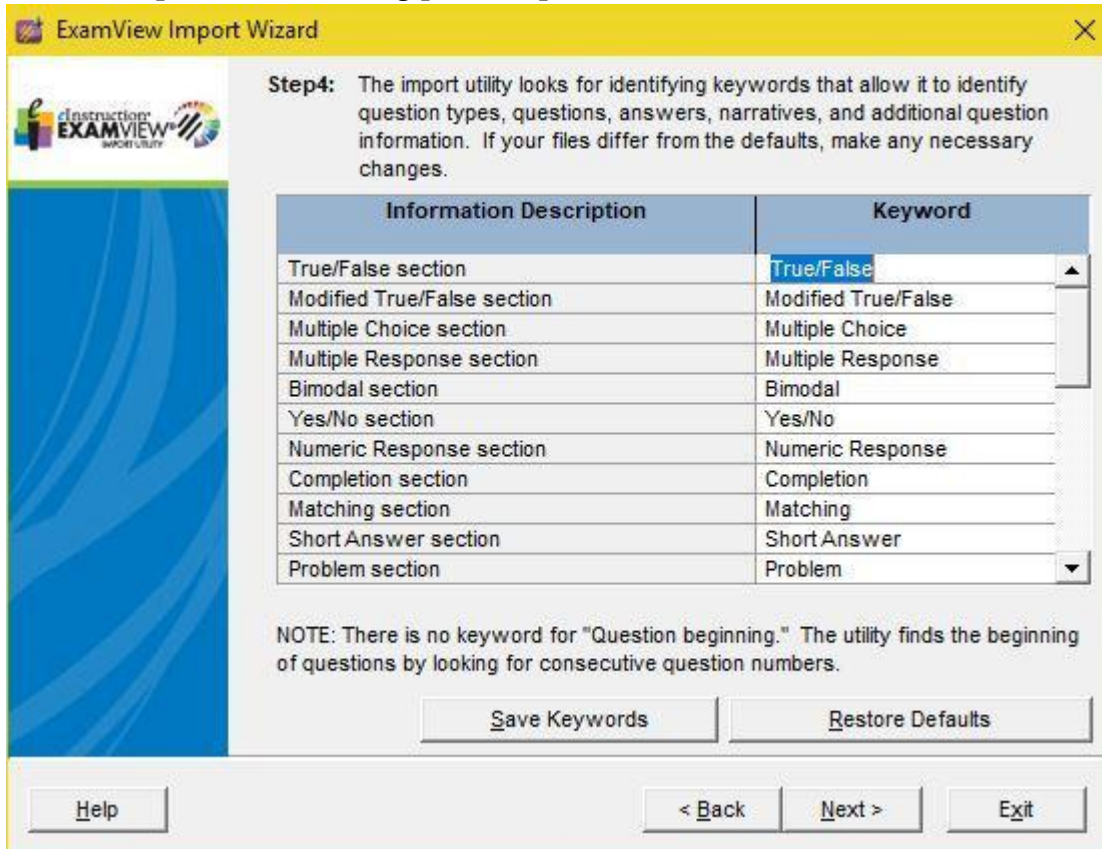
ExamView Import Wizard

eInstruction EXAMVIEW IMPORT UTILITY

Step4: The import utility looks for identifying keywords that allow it to identify question types, questions, answers, narratives, and additional question information. If your files differ from the defaults, make any necessary changes.

| Information Description | Keyword |
|---|---|
| True/False section | True/False |
| Modified True/False section | Modified True/False |
| Multiple Choice section | Multiple Choice |
| Multiple Response section | Multiple Response |
| Bimodal section | Bimodal |
| Yes/No section | Yes/No |
| Numeric Response section | Numeric Response |
| Completion section | Completion |
| Matching section | Matching |
| Short Answer section | Short Answer |
| Problem section | Problem |

NOTE: There is no keyword for "Question beginning." The utility finds the beginning of questions by looking for consecutive question numbers.

Save Keywords
Restore Defaults

Help
< Back
Next >
Exit